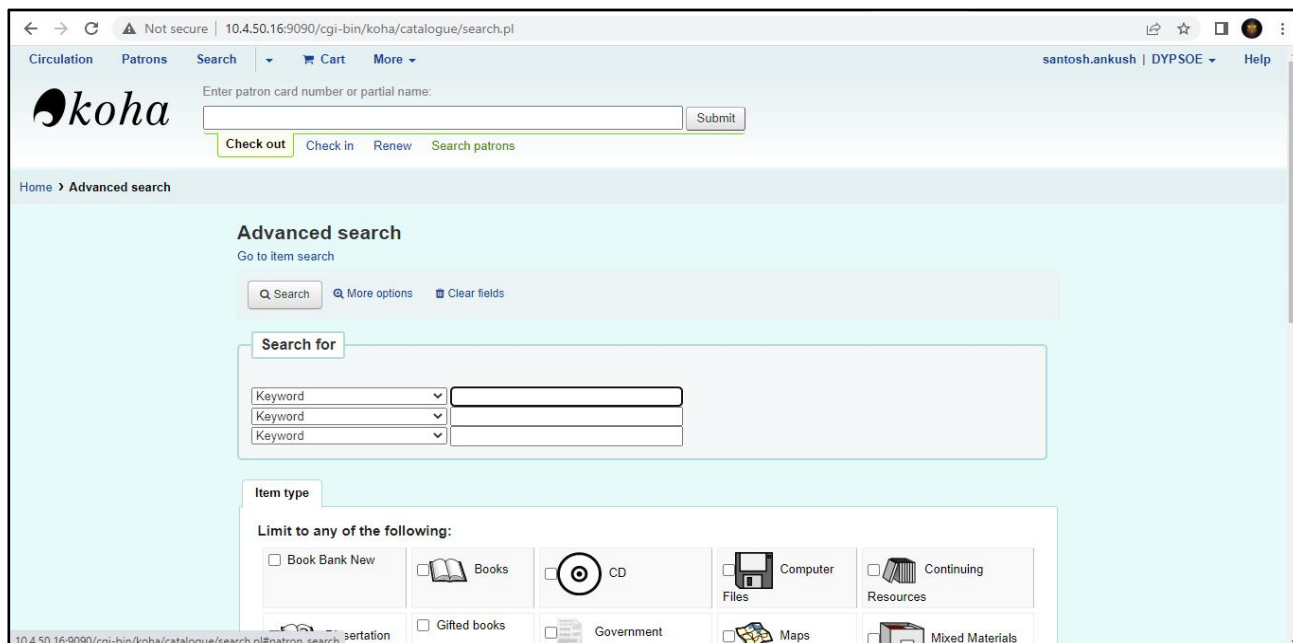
Not secure | 10.4.50.16:9090/cgi-bin/koha/catalogue/search.pl

Circulation Patrons Search Cart More

santosh.ankush | DYPSOE Help

koha

Enter patron card number or partial name:

Submit

Check out Check in Renew Search patrons

Home › Advanced search

Advanced search

Go to item search

Search More options Clear fields

Search for

Keyword
Keyword
Keyword

Item type

Limit to any of the following:

| Book Bank New | Books | CD | Computer Files | Continuing Resources |
|---|---|---|---|---|
| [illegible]sertation | Gifted books | Government | Maps | Mixed Materials |

10.4.50.16:9090/cgi-bin/koha/catalogue/search.pl#patron_search